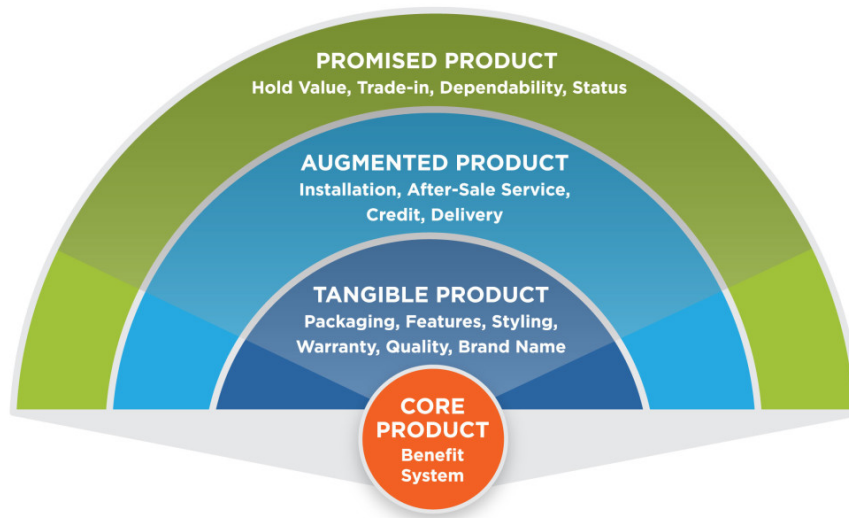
PROMISED PRODUCT
Hold Value, Trade-in, Dependability, Status

AUGMENTED PRODUCT
Installation, After-Sale Service, Credit, Delivery

TANGIBLE PRODUCT
Packaging, Features, Styling, Warranty, Quality, Brand Name

CORE PRODUCT
Benefit System